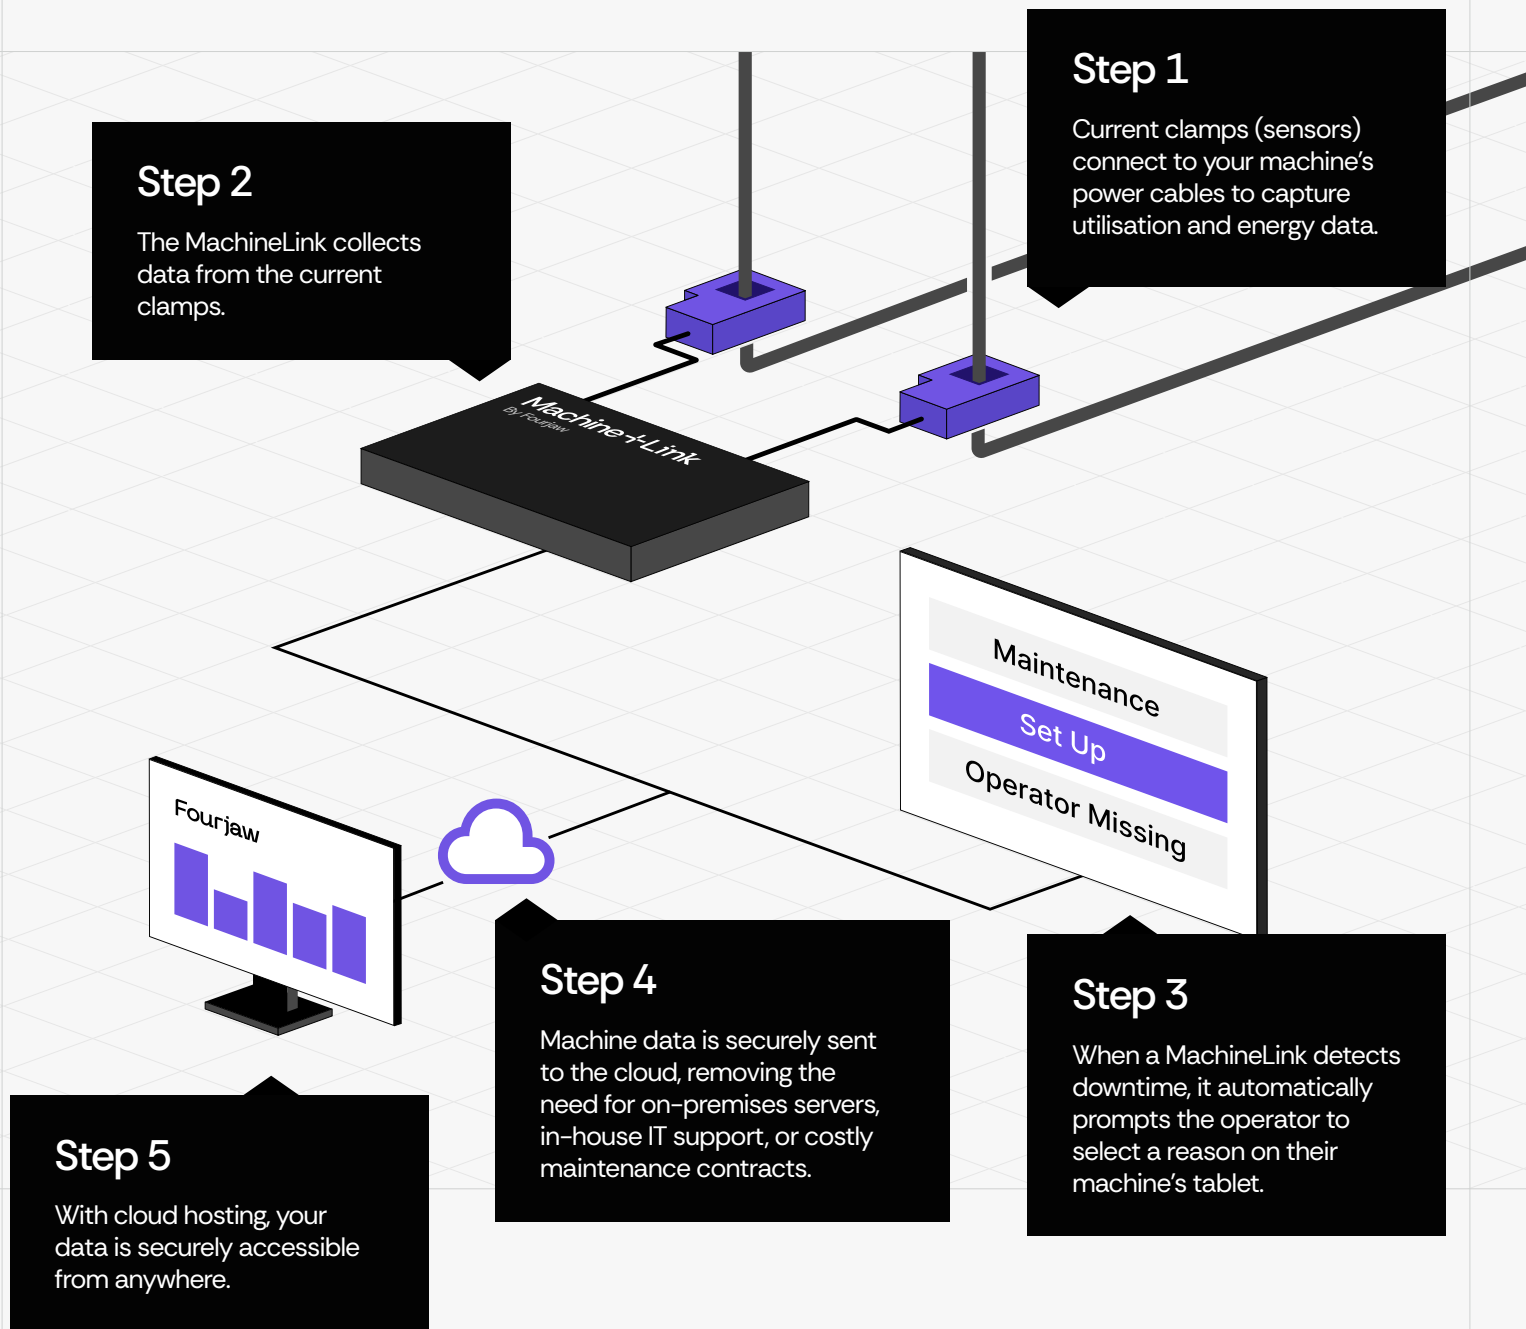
Step 1

Current clamps (sensors) connect to your machine's power cables to capture utilisation and energy data.

Step 2

The MachineLink collects data from the current clamps.

Machine+Link
By Fourjaw

Maintenance
Set Up
Operator Missing

Fourjaw

Step 4

Machine data is securely sent to the cloud, removing the need for on-premises servers, in-house IT support, or costly maintenance contracts.

Step 3

When a MachineLink detects downtime, it automatically prompts the operator to select a reason on their machine's tablet.

Step 5

With cloud hosting, your data is securely accessible from anywhere.